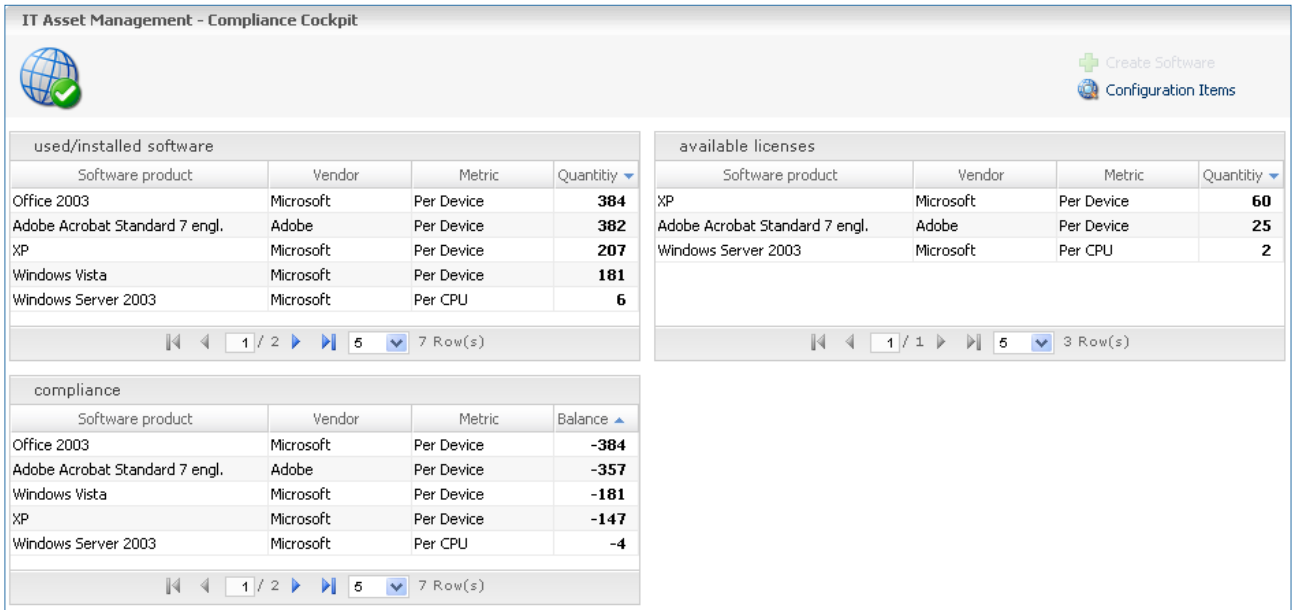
IT Asset Management - Compliance Cockpit

Create Software
Configuration Items

used/installed software

| Software product | Vendor | Metric | Quantitiy |
|---|---|---|---|
| Office 2003 | Microsoft | Per Device | 384 |
| Adobe Acrobat Standard 7 engl. | Adobe | Per Device | 382 |
| XP | Microsoft | Per Device | 207 |
| Windows Vista | Microsoft | Per Device | 181 |
| Windows Server 2003 | Microsoft | Per CPU | 6 |

1 / 2 5 7 Row(s)

available licenses

| Software product | Vendor | Metric | Quantitiy |
|---|---|---|---|
| XP | Microsoft | Per Device | 60 |
| Adobe Acrobat Standard 7 engl. | Adobe | Per Device | 25 |
| Windows Server 2003 | Microsoft | Per CPU | 2 |

1 / 1 5 3 Row(s)

compliance

| Software product | Vendor | Metric | Balance |
|---|---|---|---|
| Office 2003 | Microsoft | Per Device | -384 |
| Adobe Acrobat Standard 7 engl. | Adobe | Per Device | -357 |
| Windows Vista | Microsoft | Per Device | -181 |
| XP | Microsoft | Per Device | -147 |
| Windows Server 2003 | Microsoft | Per CPU | -4 |

1 / 2 5 7 Row(s)